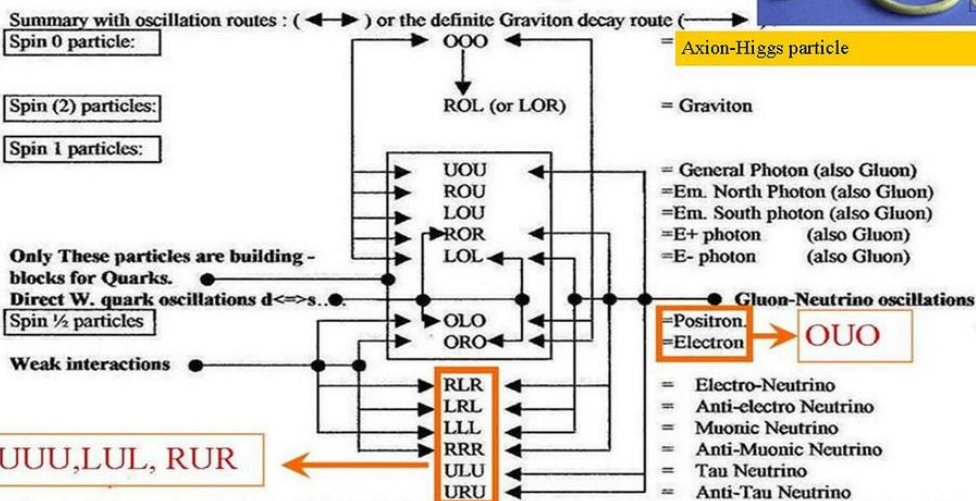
Summary with oscillation routes : (←→) or the definite Graviton decay route (→)

Axion-Higgs particle

Spin 0 particle:

OOO

=

Spin (2) particles:

ROL (or LOR)

= Graviton

Spin 1 particles:

UOU
ROU
LOU
ROR
LOL

= General Photon (also Gluon)
=Em. North Photon (also Gluon)
=Em. South photon (also Gluon)
=E+ photon (also Gluon)
=E- photon (also Gluon)

Only These particles are building - blocks for Quarks.

Direct W. quark oscillations d<=>s..

Gluon-Neutrino oscillations

Spin ½ particles

OLO
ORO

=Positron.
=Electron

OUO

Weak interactions

RLR
LRL
LLL
RRR
ULU
URU

= Electro-Neutrino
= Anti-electro Neutrino
= Muonic Neutrino
= Anti-Muonic Neutrino
= Tau Neutrino
= Anti-Tau Neutrino

UUU,LUL, RUR